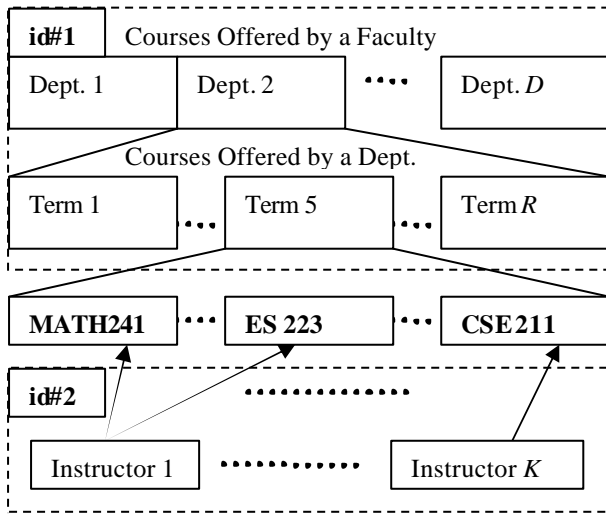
id#1 Courses Offered by a Faculty

Dept. 1

Dept. 2

····

Dept. $D$

Courses Offered by a Dept.

Term 1

···

Term 5

···

Term $R$

MATH241

···

ES 223

···

CSE 211

id#2

··············

Instructor 1

············

Instructor $K$